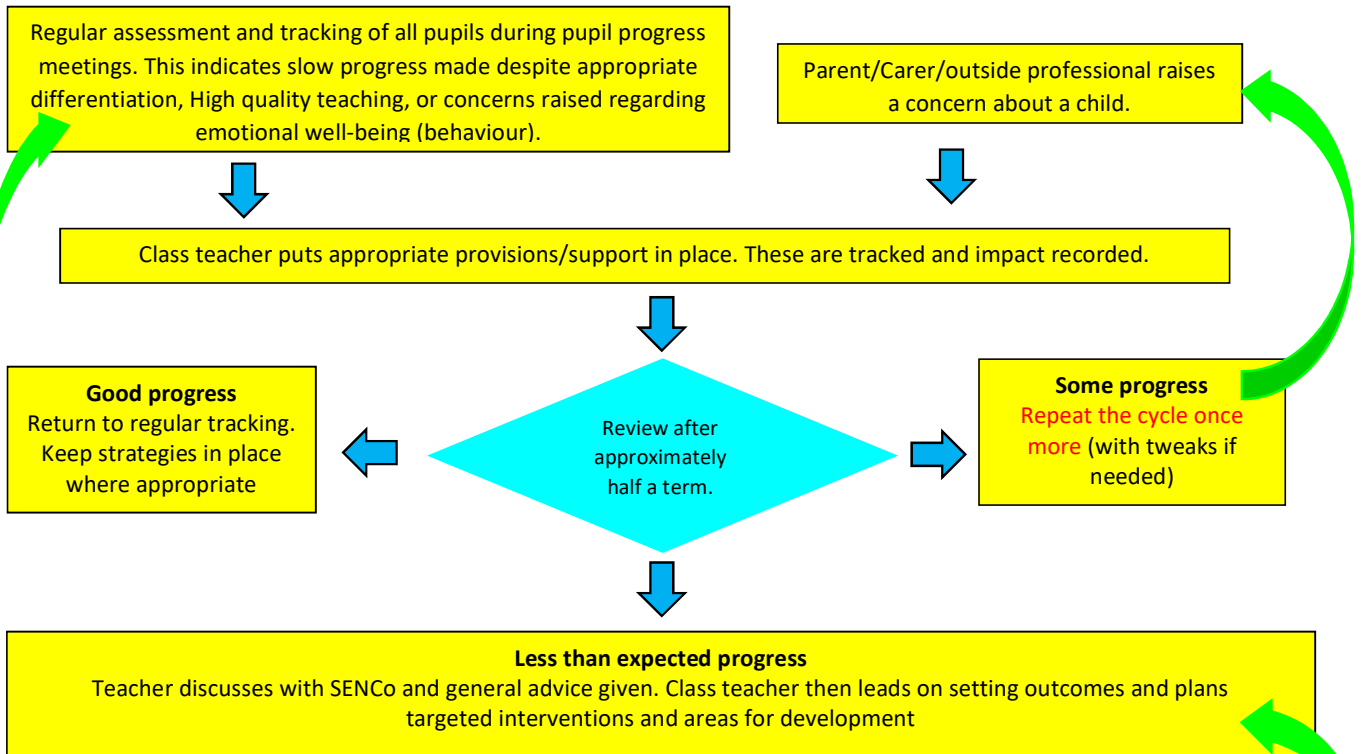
Regular assessment and tracking of all pupils during pupil progress meetings. This indicates slow progress made despite appropriate differentiation, High quality teaching, or concerns raised regarding emotional well-being (behaviour).

Parent/Carer/outside professional raises a concern about a child.

Class teacher puts appropriate provisions/support in place. These are tracked and impact recorded.

**Good progress**
Return to regular tracking. Keep strategies in place where appropriate

Review after approximately half a term.

**Some progress**
Repeat the cycle once more (with tweaks if needed)

**Less than expected progress**
Teacher discusses with SENCo and general advice given. Class teacher then leads on setting outcomes and plans targeted interventions and areas for development